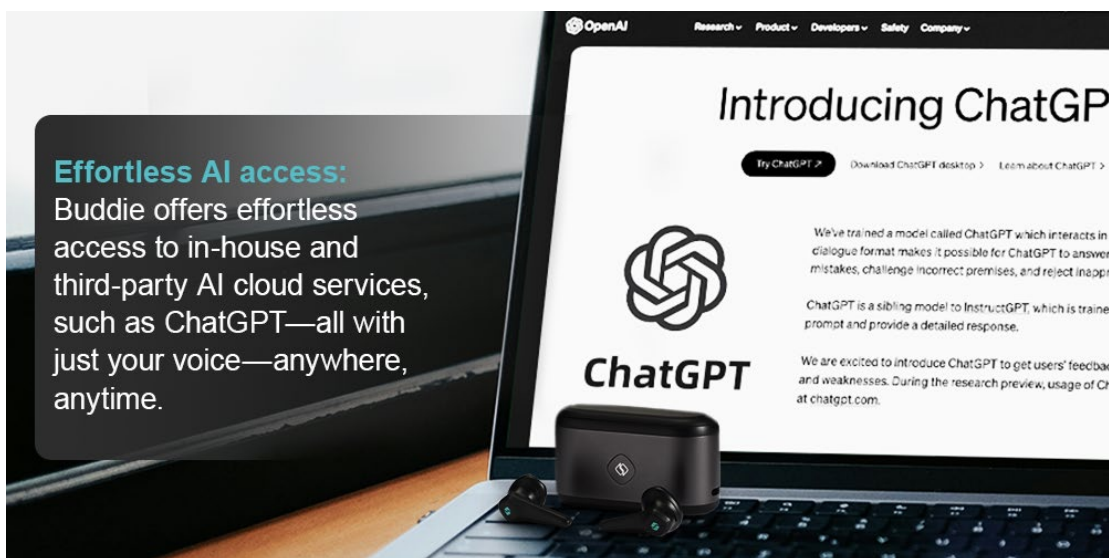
Effortless AI access:
Buddie offers effortless access to in-house and third-party AI cloud services, such as ChatGPT—all with just your voice—anywhere, anytime.

OpenAI

Research ⌄ Product ⌄ Developers ⌄ Safety Company ⌄

Introducing ChatGP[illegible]

Try ChatGPT ↗ Download ChatGPT desktop › Learn about ChatGPT ›

ChatGPT

We've trained a model called ChatGPT which interacts in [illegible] dialogue format makes it possible for ChatGPT to answe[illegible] mistakes, challenge incorrect premises, and reject inapp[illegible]

ChatGPT is a sibling model to InstructGPT, which is traine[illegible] prompt and provide a detailed response.

We are excited to introduce ChatGPT to get users' feedba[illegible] and weaknesses. During the research preview, usage of C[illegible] at chatgpt.com.